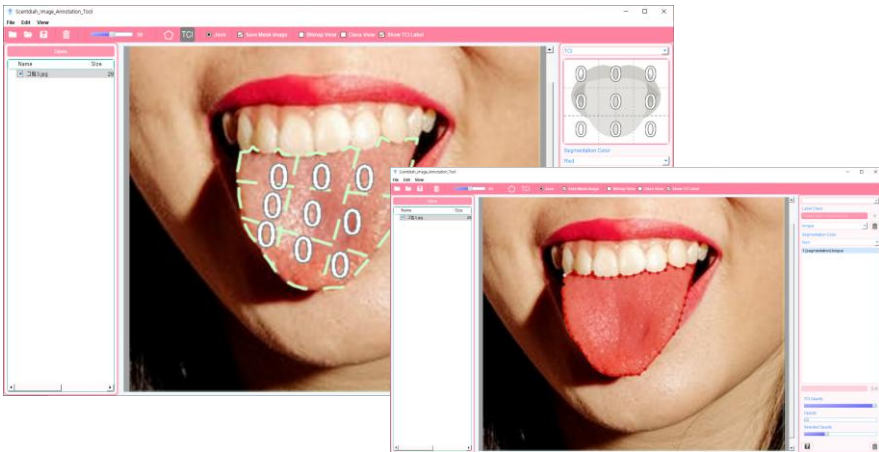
Scantidah_Image_Annotation_Tool
File Edit View
TCI
Save Mask Image
Bitmap View
Class View
Show TCI Label
Open
Name
Size
그림 5.jpg
TCI
Segmentation Color
0 0 0
0 0 0
0 0 0
0 0 0
0 0 0
0 0 0
0 0
Scantidah_Image_Annotation_Tool
File Edit View
Open
Name
Size
Label Class
Segmentation Color
1 [Segmentation] tongue
TCI Opacity
Opacity
Selected Opacity